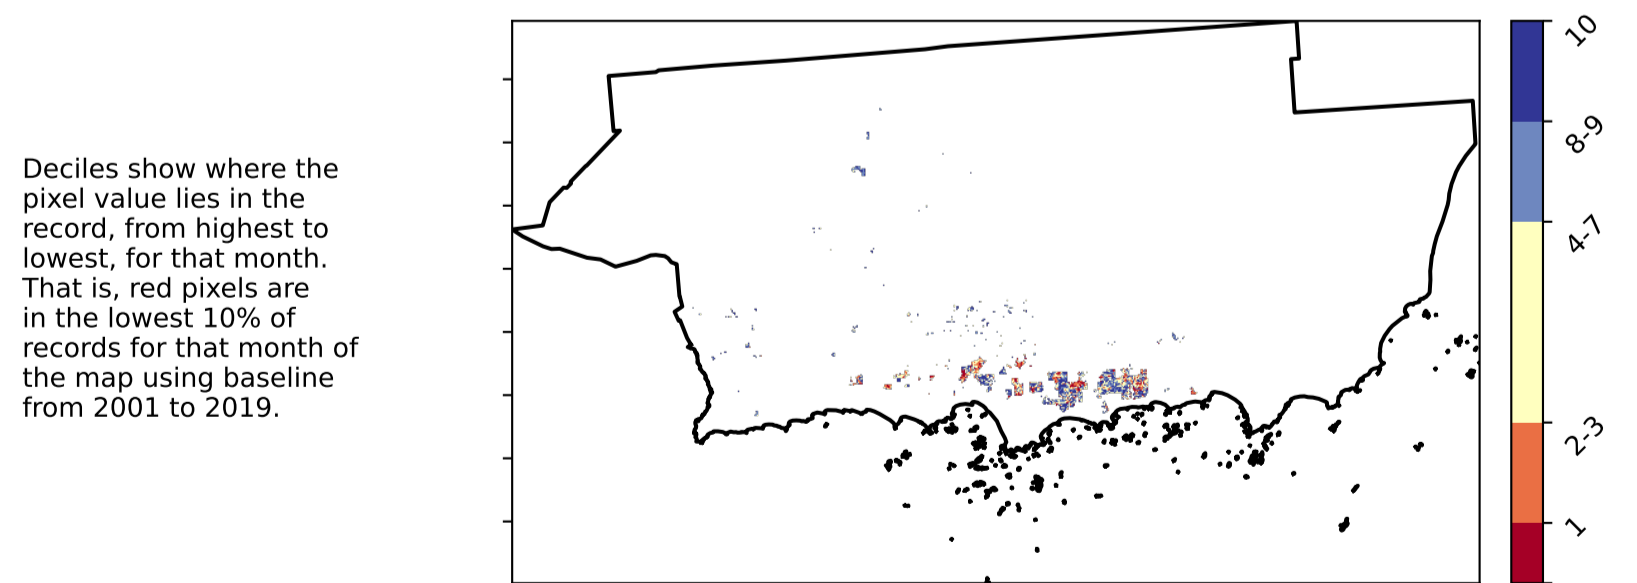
Deciles show where the pixel value lies in the record, from highest to lowest, for that month. That is, red pixels are in the lowest 10% of records for that month of the map using baseline from 2001 to 2019.

10
8-9
4-7
2-3
1